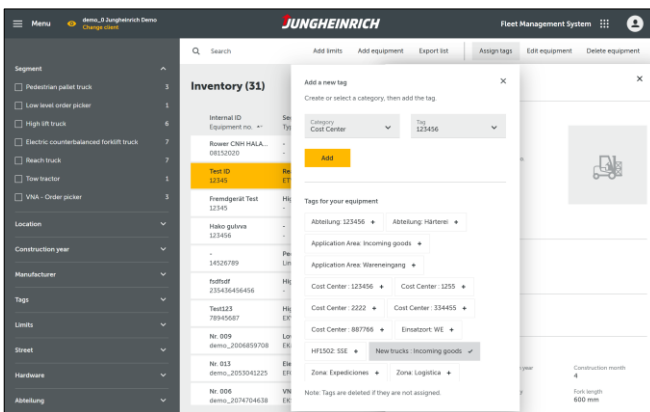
Menu
demo_0 Jungheinrich Demo
Change client
JUNGHEINRICH
Fleet Management System

Search
Add limits
Add equipment
Export list
Assign tags
Edit equipment
Delete equipment

Segment
Pedestrian pallet truck 3
Low level order picker 1
High lift truck 6
Electric counterbalanced forklift truck 7
Reach truck 7
Tow tractor 1
VNA - Order picker 3
Location
Construction year
Manufacturer
Tags
Limits
Street
Hardware
Abteilung

Inventory (31)

| Internal ID Equipment no. | Se Ty |
|---|---|
| Rower CNH HALA... 08152020 | - |
| Test ID 12345 | Re ET |
| Fremdgerät Test 12345 | Hi |
| Hako gulvva 123456 | - |
| - 14526789 | Pe Lin |
| fsdfsdf 235436456456 | Hi |
| Test123 78945687 | Hi EK |
| Nr. 009 demo_2006859708 | Lo |
| Nr. 013 demo_2053041225 | Ele EF |
| Nr. 006 demo_2074704638 | VN EK |

Add a new tag
Create or select a category, then add the tag.
Category
Cost Center
Tag
123456
Add

Tags for your equipment
Abteilung: 123456 +
Abteilung: Härterei +
Application Area: Incoming goods +
Application Area: Wareneingang +
Cost Center : 123456 +
Cost Center : 1255 +
Cost Center : 2222 +
Cost Center : 334455 +
Cost Center : 887766 +
Einsatzort: WE +
HF1502: SSE +
New trucks : Incoming goods ✓
Zona: Expediciones +
Zona: Logistica +
Note: Tags are deleted if they are not assigned.

year
Construction month
4
Fork length
600 mm